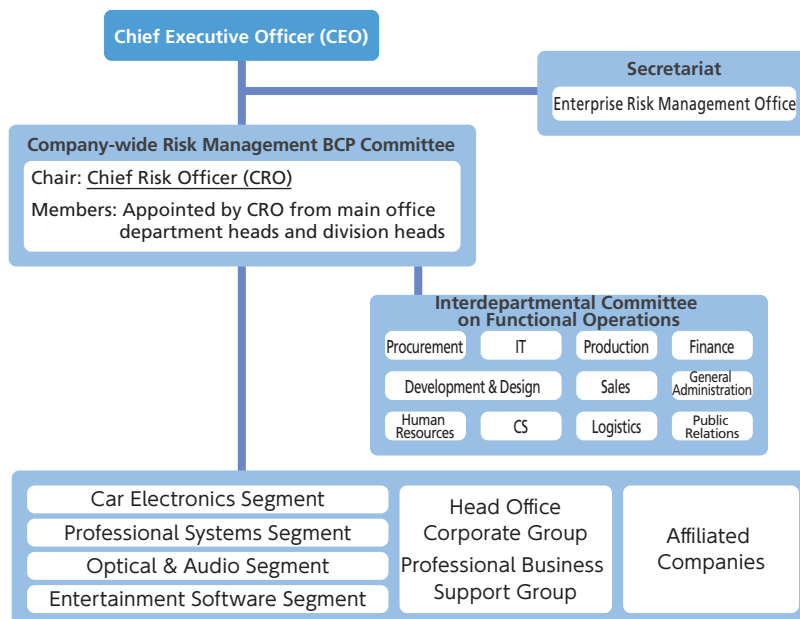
Chief Executive Officer (CEO)

Secretariat

Enterprise Risk Management Office

Company-wide Risk Management BCP Committee

Chair: Chief Risk Officer (CRO)

Members: Appointed by CRO from main office department heads and division heads

Interdepartmental Committee on Functional Operations

Procurement
IT
Production
Finance
Development & Design
Sales
General Administration
Human Resources
CS
Logistics
Public Relations

Car Electronics Segment
Professional Systems Segment
Optical & Audio Segment
Entertainment Software Segment

Head Office Corporate Group
Professional Business Support Group

Affiliated Companies